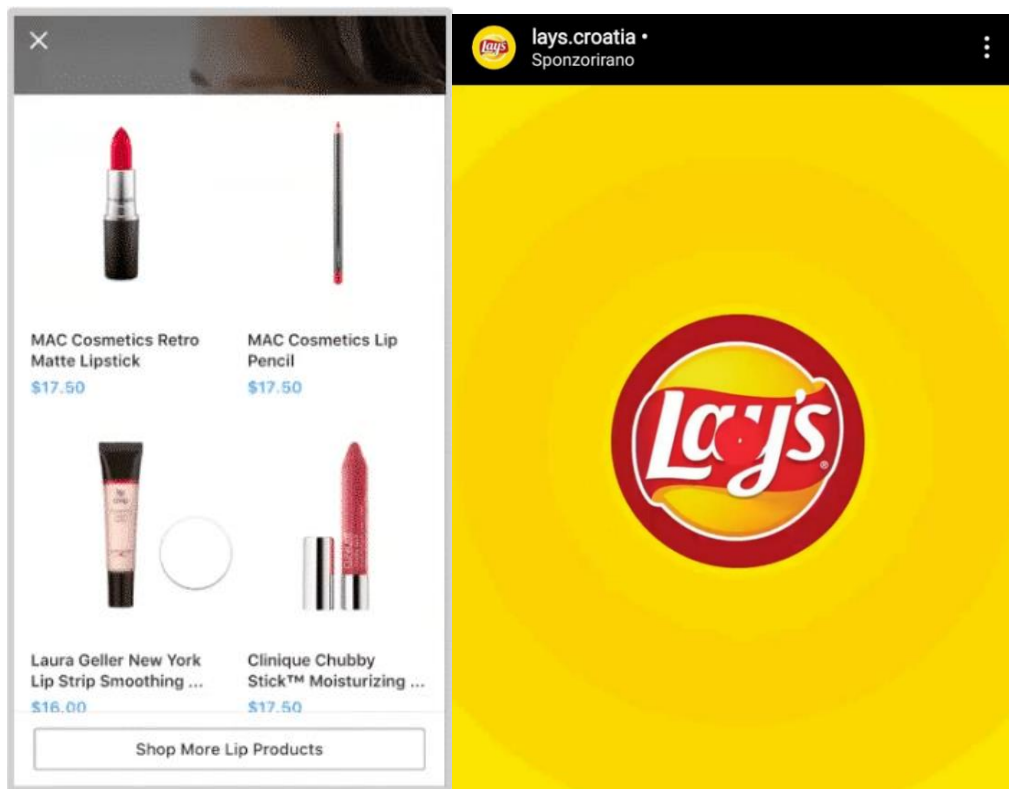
×

MAC Cosmetics Retro Matte Lipstick
$17.50

MAC Cosmetics Lip Pencil
$17.50

Laura Geller New York Lip Strip Smoothing ...
$16.00

Clinique Chubby Stick™ Moisturizing ...
$17.50

Shop More Lip Products

lays.croatia •
Sponzorirano

Lay's